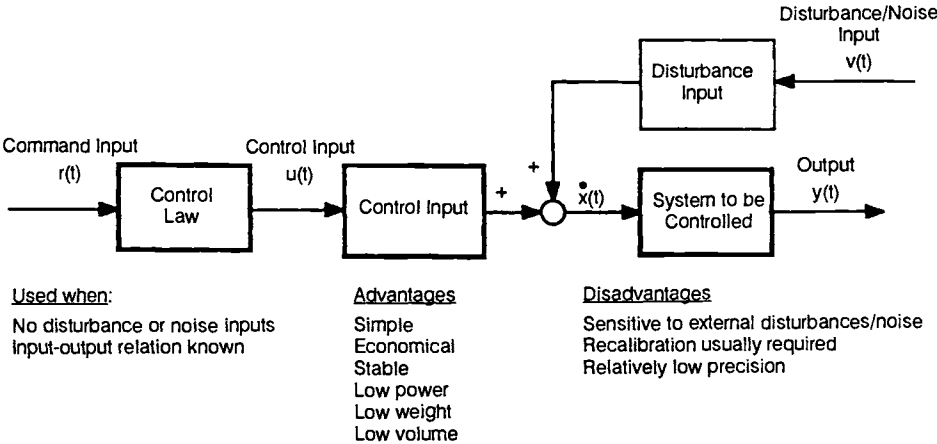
Disturbance/Noise Input
v(t)

Disturbance Input

Command Input
r(t)

Control Law

Control Input
u(t)

Control Input

+

+

$\dot{x}(t)$

System to be Controlled

Output
y(t)

Used when:
No disturbance or noise inputs
Input-output relation known

Advantages
Simple
Economical
Stable
Low power
Low weight
Low volume

Disadvantages
Sensitive to external disturbances/noise
Recalibration usually required
Relatively low precision